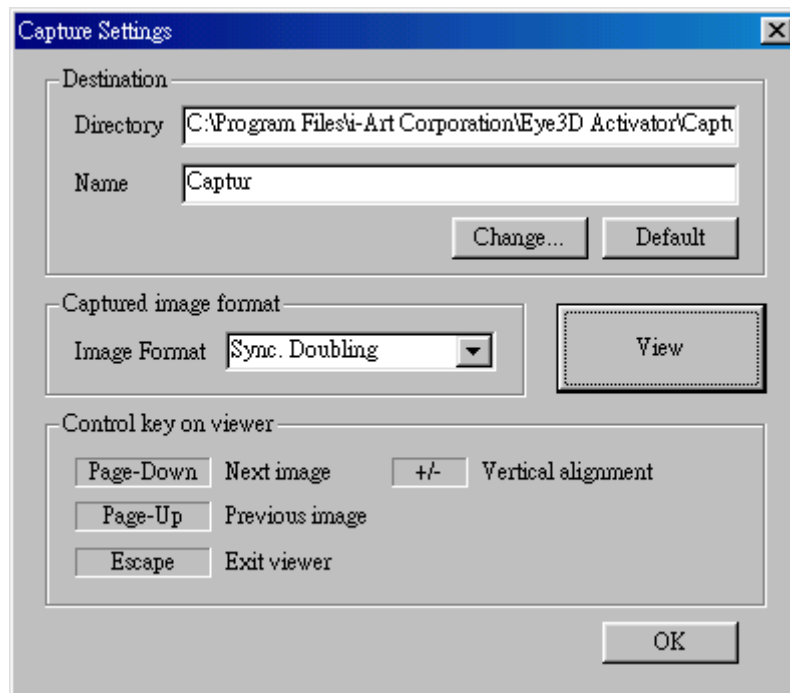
Capture Settings

Destination

Directory C:\Program Files\i-Art Corporation\Eye3D Activator\Captu

Name Captur

Change... Default

Captured image format

Image Format Sync. Doubling

View

Control key on viewer

Page-Down Next image +/- Vertical alignment

Page-Up Previous image

Escape Exit viewer

OK